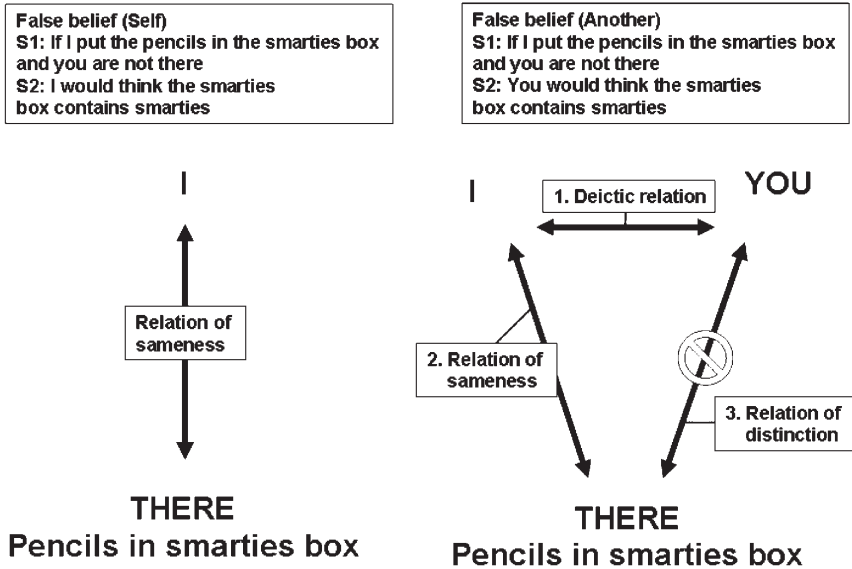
False belief (Self)
S1: If I put the pencils in the smarties box and you are not there
S2: I would think the smarties box contains smarties

I

Relation of sameness

THERE
Pencils in smarties box

False belief (Another)
S1: If I put the pencils in the smarties box and you are not there
S2: You would think the smarties box contains smarties

I

1. Deictic relation

YOU

2. Relation of sameness

3. Relation of distinction

THERE
Pencils in smarties box